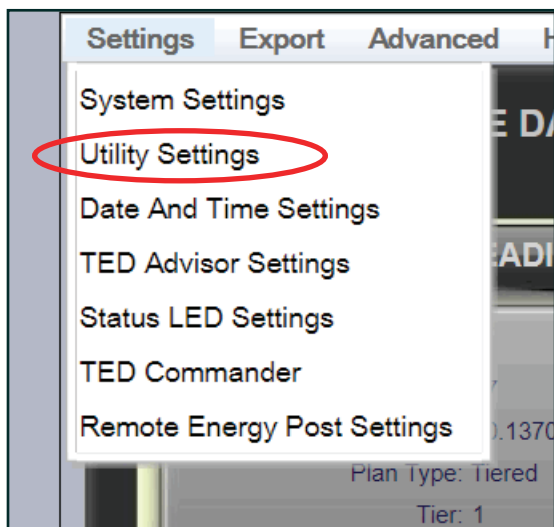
Settings Export Advanced H

System Settings
Utility Settings
Date And Time Settings
TED Advisor Settings
Status LED Settings
TED Commander
Remote Energy Post Settings

E DA
EADI
0.1370
Plan Type: Tiered
Tier: 1